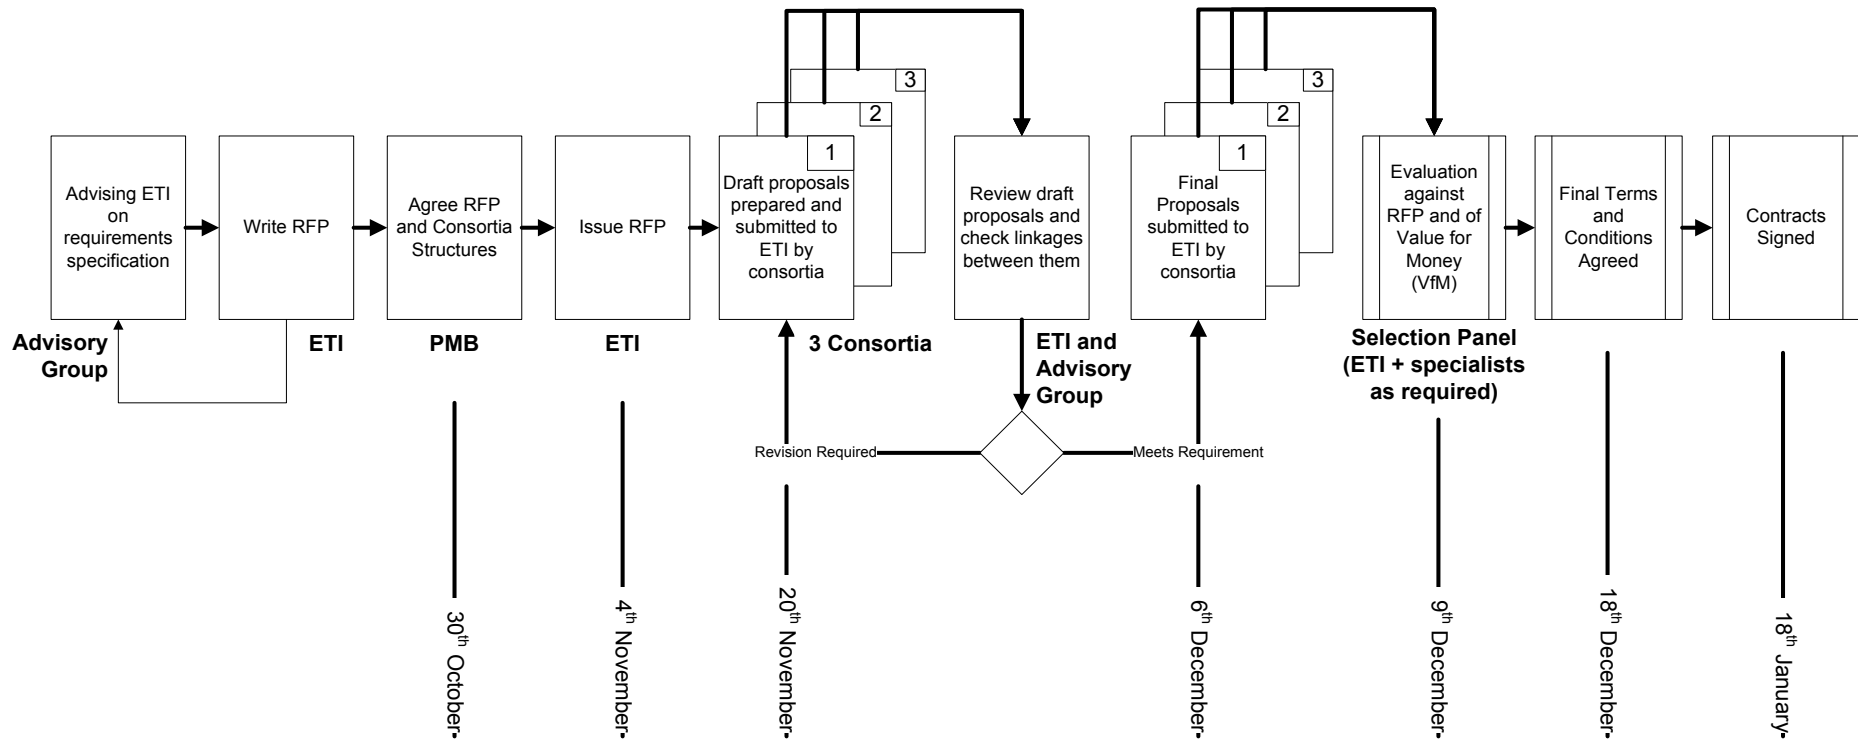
Advising ETI on requirements specification

Advisory Group

Write RFP

ETI

Agree RFP and Consortia Structures

PMB

30$^{th}$ October

Issue RFP

ETI

4$^{th}$ November

3

2

1

Draft proposals prepared and submitted to ETI by consortia

3 Consortia

20$^{th}$ November

Revision Required

Review draft proposals and check linkages between them

ETI and Advisory Group

Meets Requirement

3

2

1

Final Proposals submitted to ETI by consortia

6$^{th}$ December

Evaluation against RFP and of Value for Money (VfM)

Selection Panel (ETI + specialists as required)

9$^{th}$ December

Final Terms and Conditions Agreed

18$^{th}$ December

Contracts Signed

18$^{th}$ January